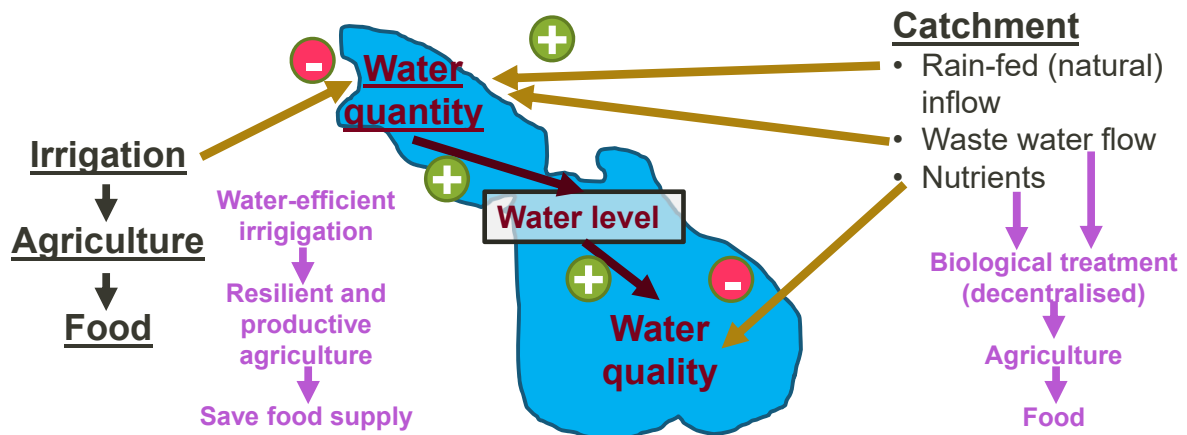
Catchment
• Rain-fed (natural) inflow
• Waste water flow
• Nutrients

Water quantity

Water level

Water quality

Irrigation
Agriculture
Food

Water-efficient irrigigation
Resilient and productive agriculture
Save food supply

Biological treatment (decentralised)
Agriculture
Food